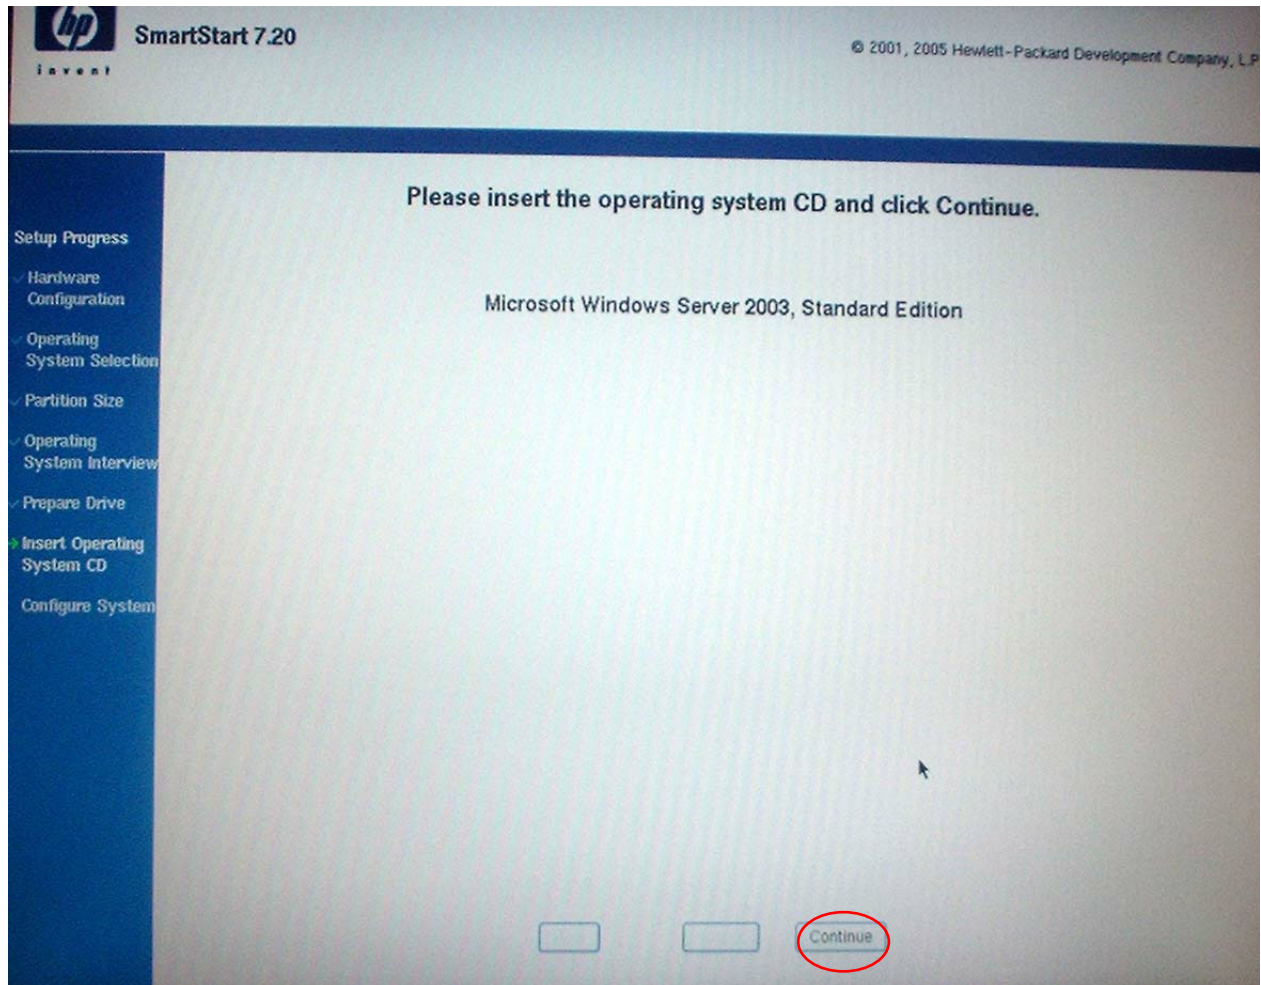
hp
invent

SmartStart 7.20

© 2001, 2005 Hewlett-Packard Development Company, L.P

Setup Progress

Hardware Configuration

Operating System Selection

Partition Size

Operating System Interview

Prepare Drive

Insert Operating System CD

Configure System

Please insert the operating system CD and click Continue.

Microsoft Windows Server 2003, Standard Edition

Continue